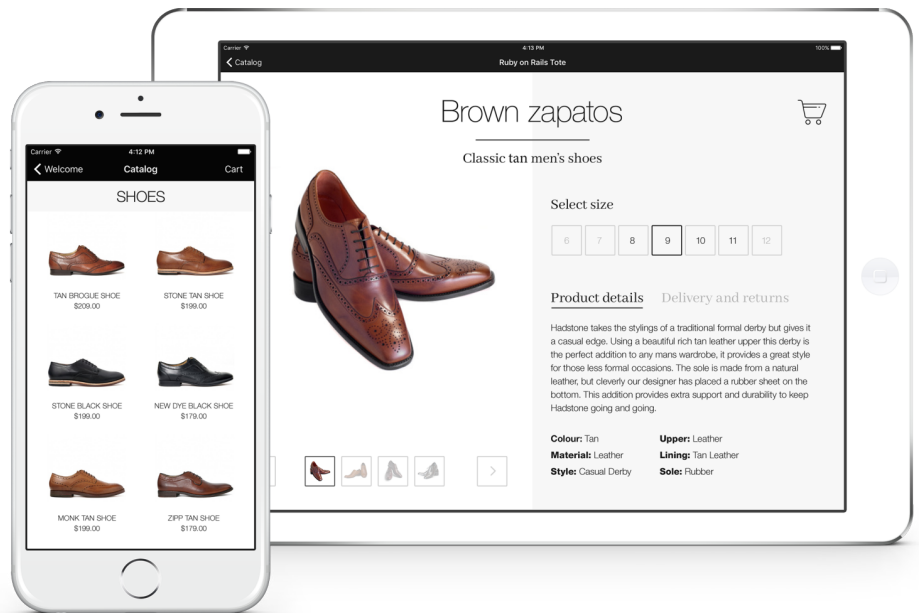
Carrier
4:12 PM
Welcome
Catalog
Cart
SHOES

TAN BROGUE SHOE
$209.00

STONE TAN SHOE
$199.00

STONE BLACK SHOE
$199.00

NEW DYE BLACK SHOE
$179.00

MONK TAN SHOE
$199.00

ZIPP TAN SHOE
$179.00

Carrier
4:13 PM
100%
Catalog
Ruby on Rails Tote

Brown zapatos

Classic tan men's shoes

Select size

6 7 8 9 10 11 12

Product details Delivery and returns

Hadstone takes the stylings of a traditional formal derby but gives it a casual edge. Using a beautiful rich tan leather upper this derby is the perfect addition to any mans wardrobe, it provides a great style for those less formal occasions. The sole is made from a natural leather, but cleverly our designer has placed a rubber sheet on the bottom. This addition provides extra support and durability to keep Hadstone going and going.

Colour: Tan
Upper: Leather
Material: Leather
Lining: Tan Leather
Style: Casual Derby
Sole: Rubber